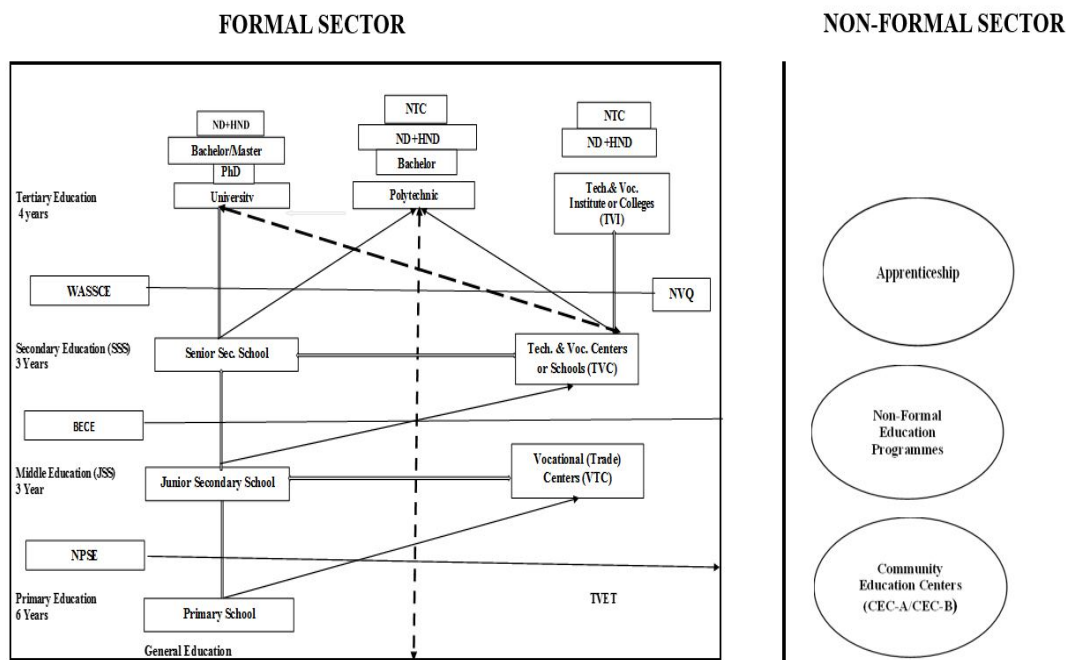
FORMAL SECTOR

NON-FORMAL SECTOR

ND+HND

Bachelor/Master

PhD

University

NTC

ND+HND

Bachelor

Polytechnic

NTC

ND+HND

Tech.& Voc. Institute or Colleges (TVI)

Tertiary Education 4 years

WASSCE

NVQ

Secondary Education (SSS) 3 Years

Senior Sec. School

Tech. & Voc. Centers or Schools (TVC)

BECE

Middle Education (JSS) 3 Year

Junior Secondary School

Vocational (Trade) Centers (VTC)

NPSE

Primary Education 6 Years

Primary School

TVET

General Education

Apprenticeship

Non-Formal Education Programmes

Community Education Centers (CEC-A/CEC-B)